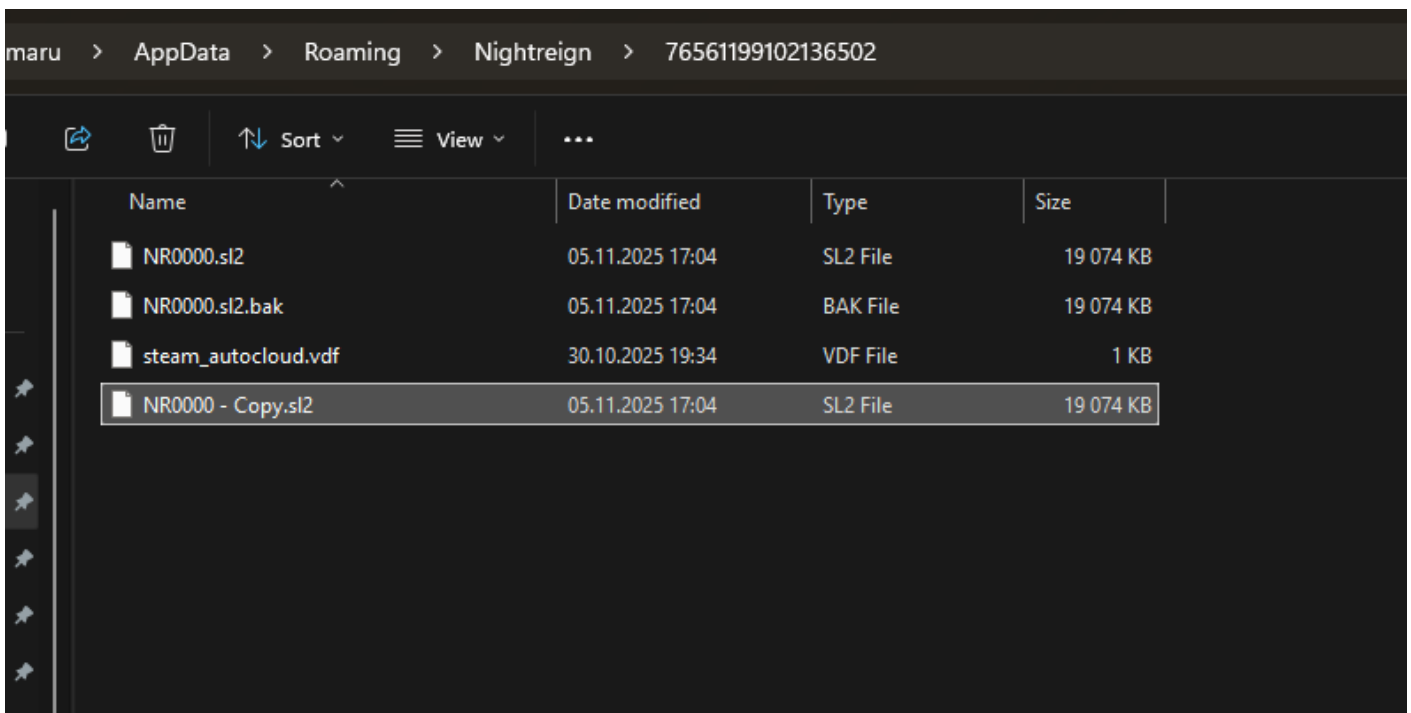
maru > AppData > Roaming > Nightreign > 76561199102136502

Sort View ...

| Name | Date modified | Type | Size |
|---|---|---|---|
| NR0000.sl2 | 05.11.2025 17:04 | SL2 File | 19 074 KB |
| NR0000.sl2.bak | 05.11.2025 17:04 | BAK File | 19 074 KB |
| steam_autocloud.vdf | 30.10.2025 19:34 | VDF File | 1 KB |
| NR0000 - Copy.sl2 | 05.11.2025 17:04 | SL2 File | 19 074 KB |